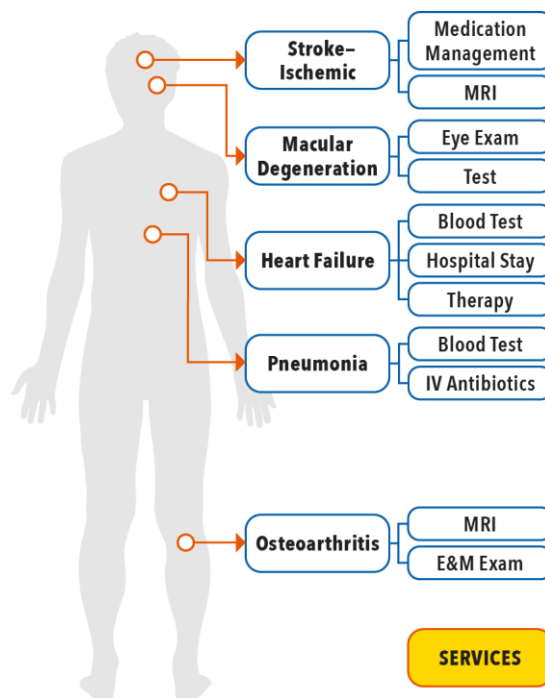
Stroke–Ischemic

Medication Management

MRI

Macular Degeneration

Eye Exam

Test

Heart Failure

Blood Test

Hospital Stay

Therapy

Pneumonia

Blood Test

IV Antibiotics

Osteoarthritis

MRI

E&M Exam

SERVICES